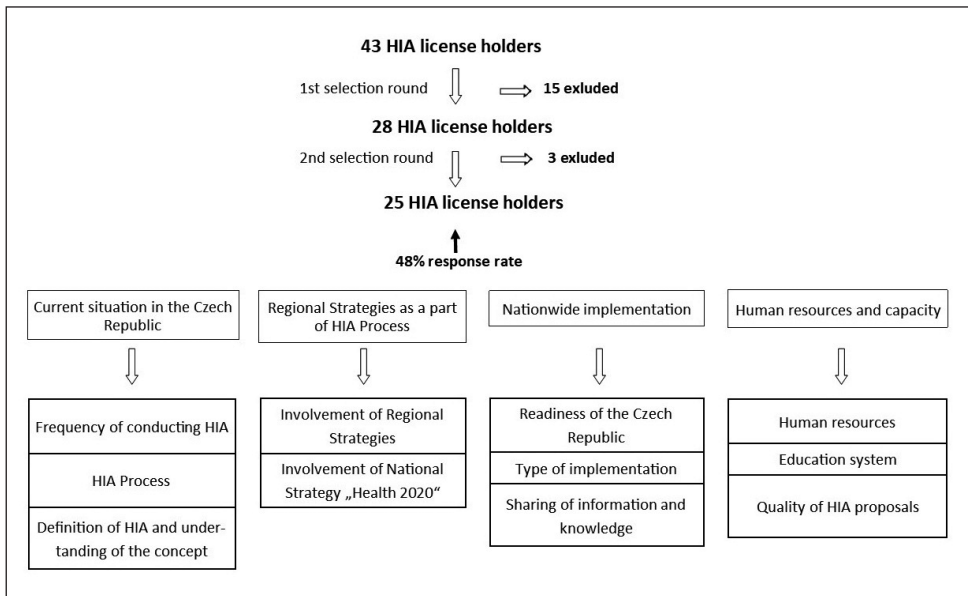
43 HIA license holders

1st selection round

15 exluded

28 HIA license holders

2nd selection round

3 exluded

25 HIA license holders

48% response rate

Current situation in the Czech Republic

Regional Strategies as a part of HIA Process

Nationwide implementation

Human resources and capacity

Frequency of conducting HIA

HIA Process

Definition of HIA and undertanding of the concept

Involvement of Regional Strategies

Involvement of National Strategy „Health 2020"

Readiness of the Czech Republic

Type of implementation

Sharing of information and knowledge

Human resources

Education system

Quality of HIA proposals